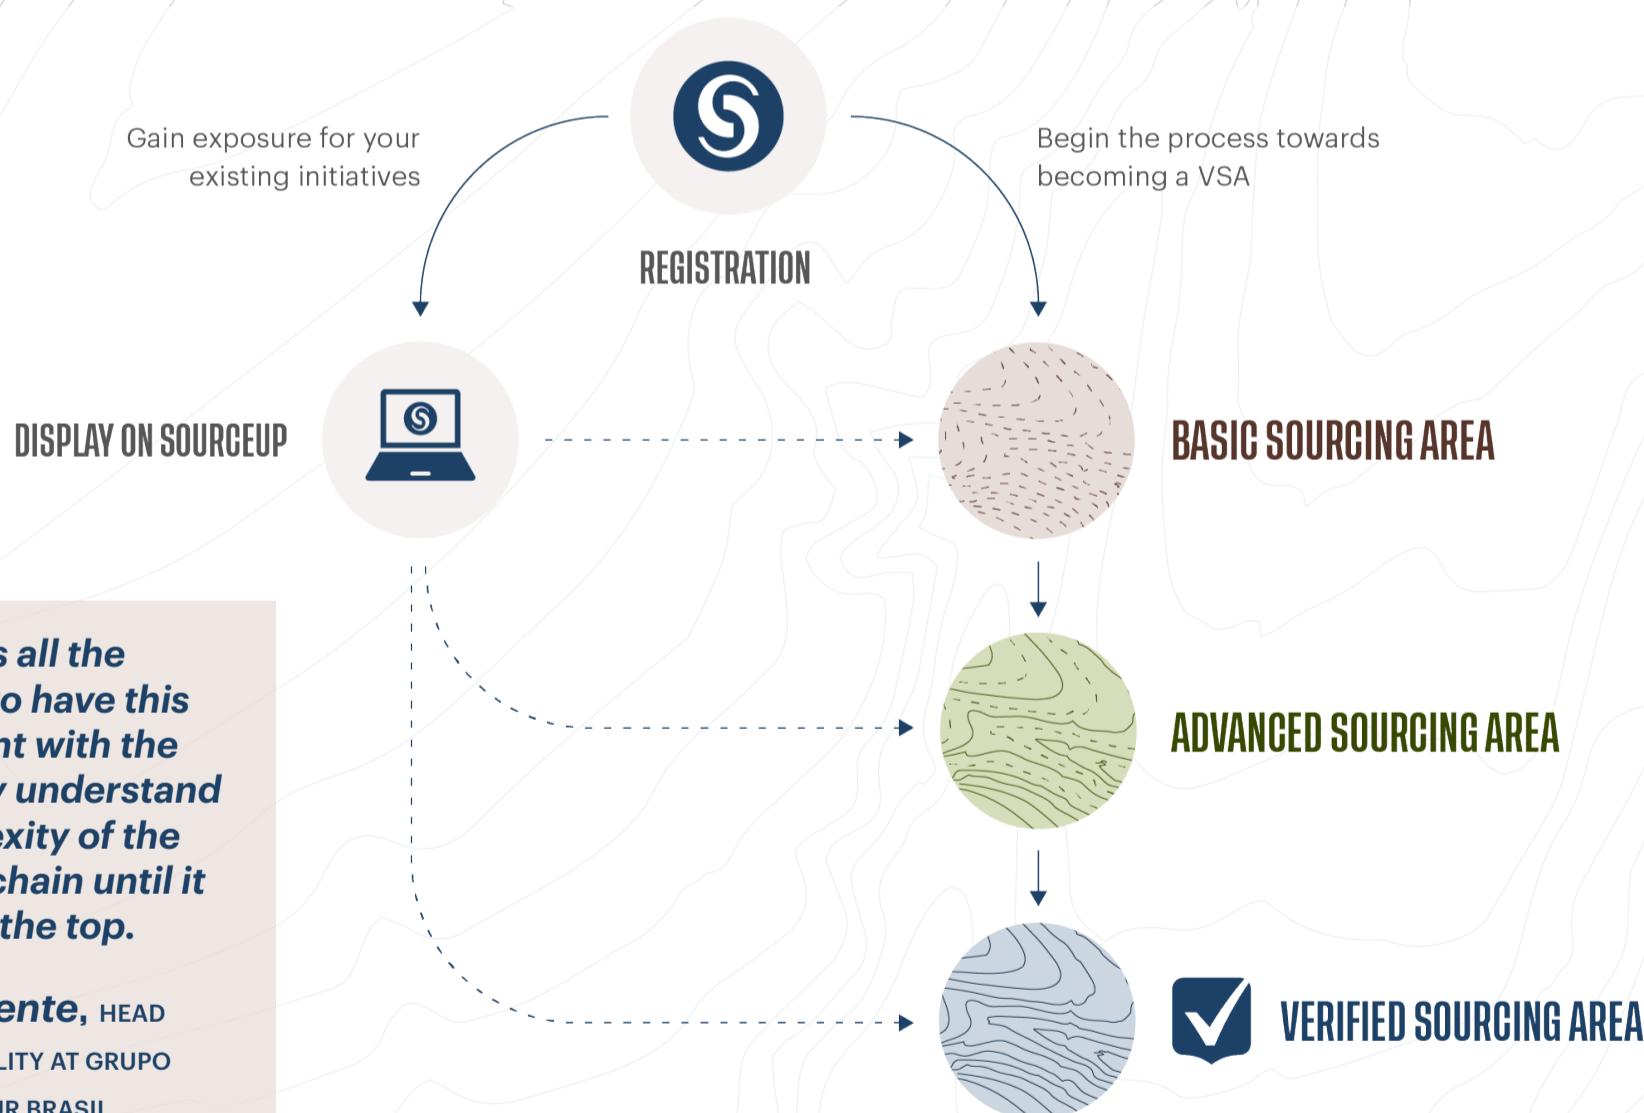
Gain exposure for your existing initiatives

REGISTRATION

Begin the process towards becoming a VSA

DISPLAY ON SOURCEUP

BASIC SOURCING AREA

ADVANCED SOURCING AREA

VERIFIED SOURCING AREA

s all the o have this nt with the y understand exity of the chain until it the top.

ente, HEAD LITY AT GRUPO IR BRASIL